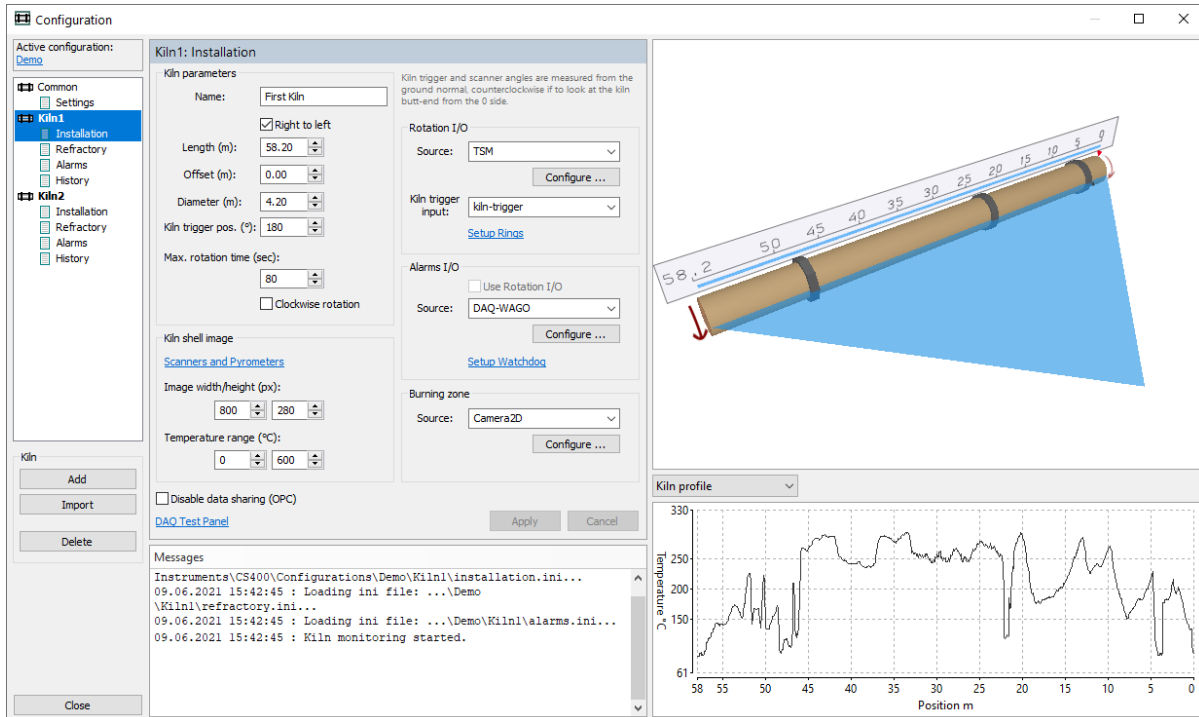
Configuration

Active configuration:
Demo

Common
Settings
Kiln1
Installation
Refractory
Alarms
History
Kiln2
Installation
Refractory
Alarms
History

Kiln
Add
Import
Delete

Close

Kiln1: Installation

Kiln parameters
Name: First Kiln
Right to left
Length (m): 58.20
Offset (m): 0.00
Diameter (m): 4.20
Kiln trigger pos. (°): 180
Max. rotation time (sec):
80
Clockwise rotation

Kiln shell image
Scanners and Pyrometers
Image width/height (px):
800 280
Temperature range (°C):
0 600

Disable data sharing (OPC)
DAQ Test Panel

Kiln trigger and scanner angles are measured from the ground normal, counterclockwise if to look at the kiln butt-end from the 0 side.

Rotation I/O
Source: TSM
Configure ...
Kiln trigger input: kiln-trigger
Setup Rings

Alarms I/O
Use Rotation I/O
Source: DAQ-WAGO
Configure ...
Setup Watchdog

Burning zone
Source: Camera2D
Configure ...

Apply Cancel

Messages
Instruments\CS400\Configurations\Demo\Kiln1\installation.ini...
09.06.2021 15:42:45 : Loading ini file: ...\Demo \Kiln1\refractory.ini...
09.06.2021 15:42:45 : Loading ini file: ...\Demo\Kiln1\alarms.ini...
09.06.2021 15:42:45 : Kiln monitoring started.

58.2 50 45 40 35 30 25 20 15 10 5 0

Kiln profile
330 250 200 150 61
Temperature °C
58 55 50 45 40 35 30 25 20 15 10 5 0
Position m